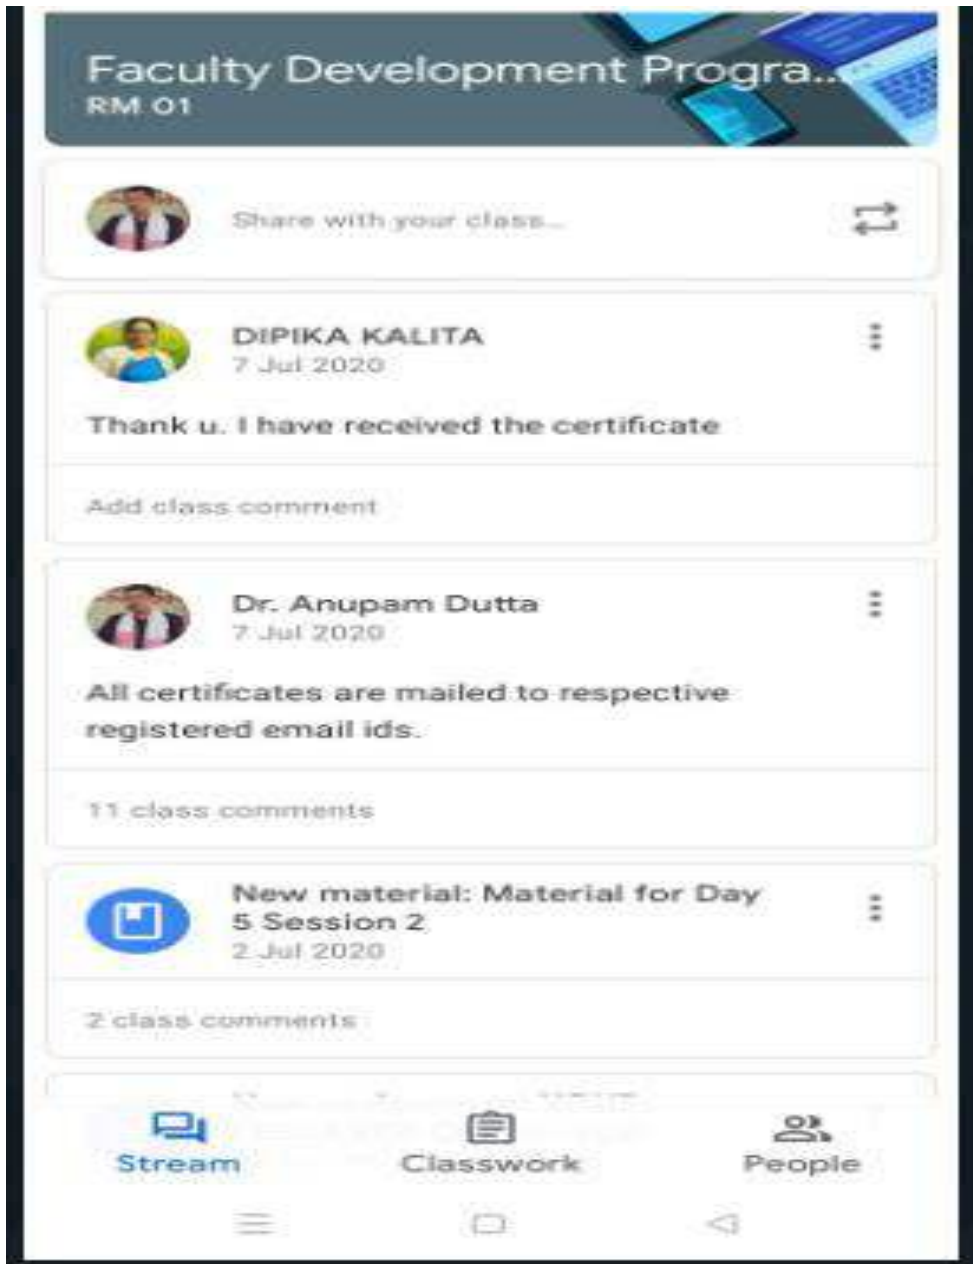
Faculty Development Progra...
RM 01

Share with your class...

DIPIKA KALITA
7 Jul 2020

Thank u. I have received the certificate

Add class comment

Dr. Anupam Dutta
7 Jul 2020

All certificates are mailed to respective registered email ids.

11 class comments

New material: Material for Day 5 Session 2
2 Jul 2020

2 class comments

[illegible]

Stream
Classwork
People